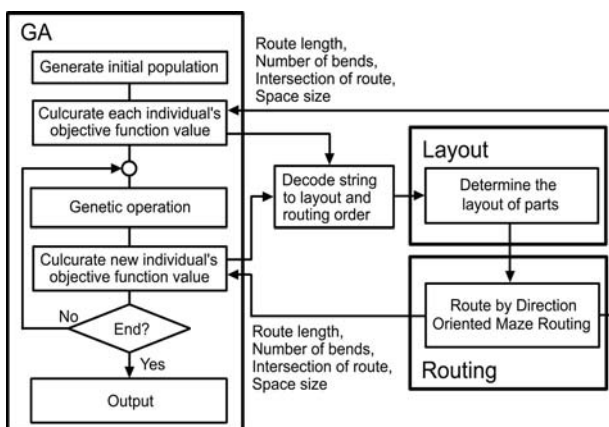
GA

Generate initial population

Culcurate each individual's objective function value

Genetic operation

Culcurate new individual's objective function value

End?

No

Yes

Output

Route length,
Number of bends,
Intersection of route,
Space size

Decode string to layout and routing order

Layout

Determine the layout of parts

Route by Direction Oriented Maze Routing

Routing

Route length,
Number of bends,
Intersection of route,
Space size